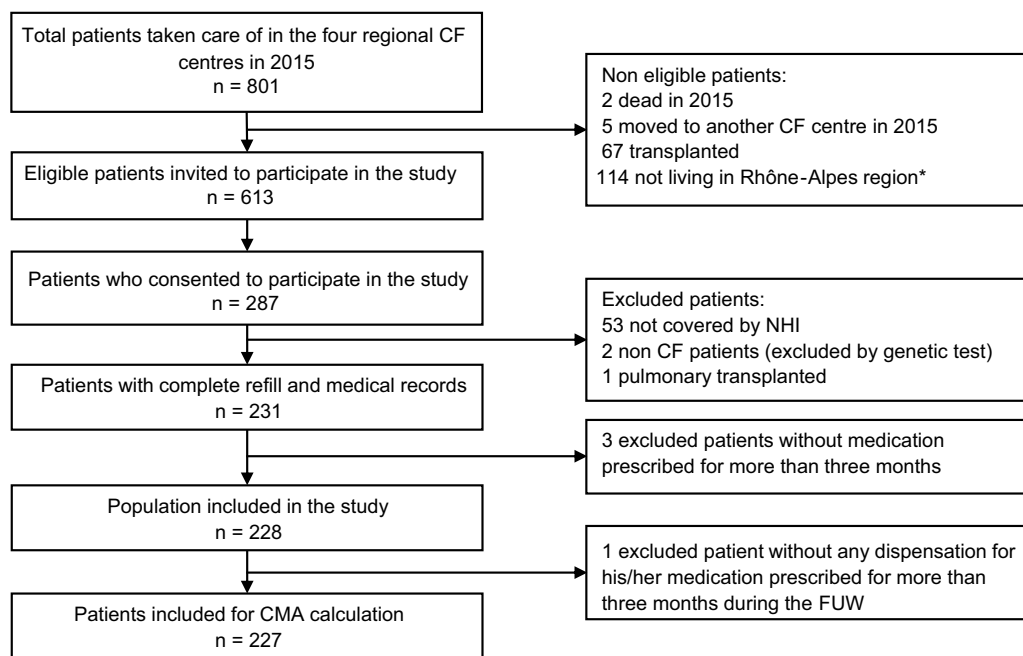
Total patients taken care of in the four regional CF centres in 2015
n = 801

Non eligible patients:
2 dead in 2015
5 moved to another CF centre in 2015
67 transplanted
114 not living in Rhône-Alpes region*

Eligible patients invited to participate in the study
n = 613

Patients who consented to participate in the study
n = 287

Excluded patients:
53 not covered by NHI
2 non CF patients (excluded by genetic test)
1 pulmonary transplanted

Patients with complete refill and medical records
n = 231

3 excluded patients without medication prescribed for more than three months

Population included in the study
n = 228

1 excluded patient without any dispensation for his/her medication prescribed for more than three months during the FUW

Patients included for CMA calculation
n = 227